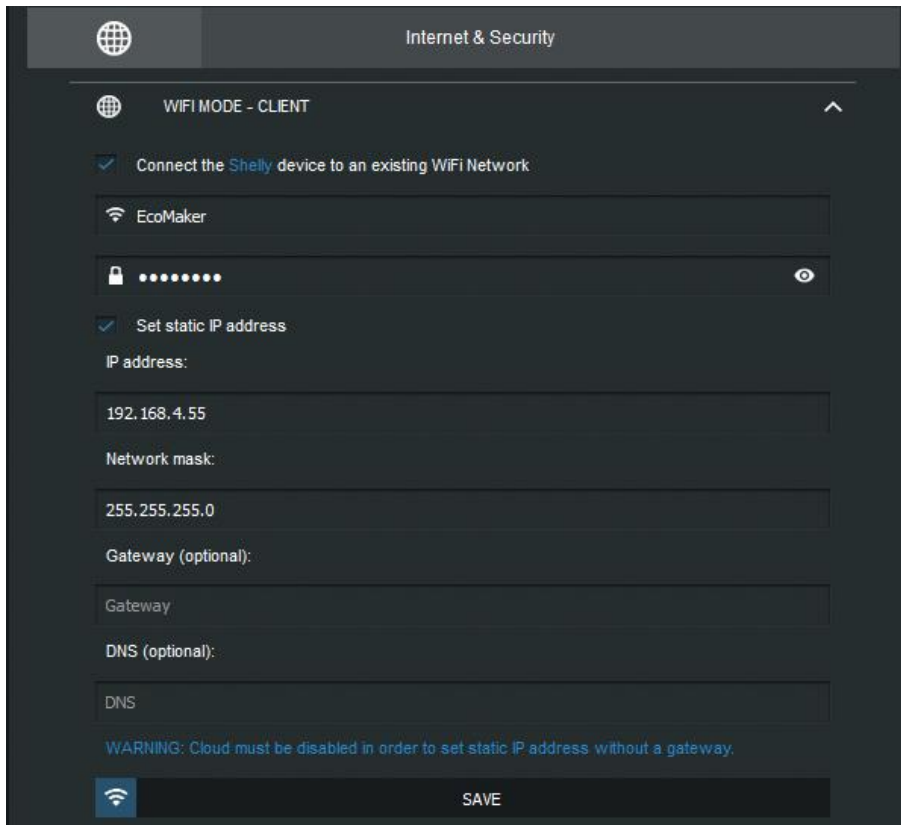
Internet & Security

WIFI MODE - CLIENT

Connect the Shelly device to an existing WiFi Network

EcoMaker

••••••••

Set static IP address

IP address:

192.168.4.55

Network mask:

255.255.255.0

Gateway (optional):

Gateway

DNS (optional):

DNS

WARNING: Cloud must be disabled in order to set static IP address without a gateway.

SAVE